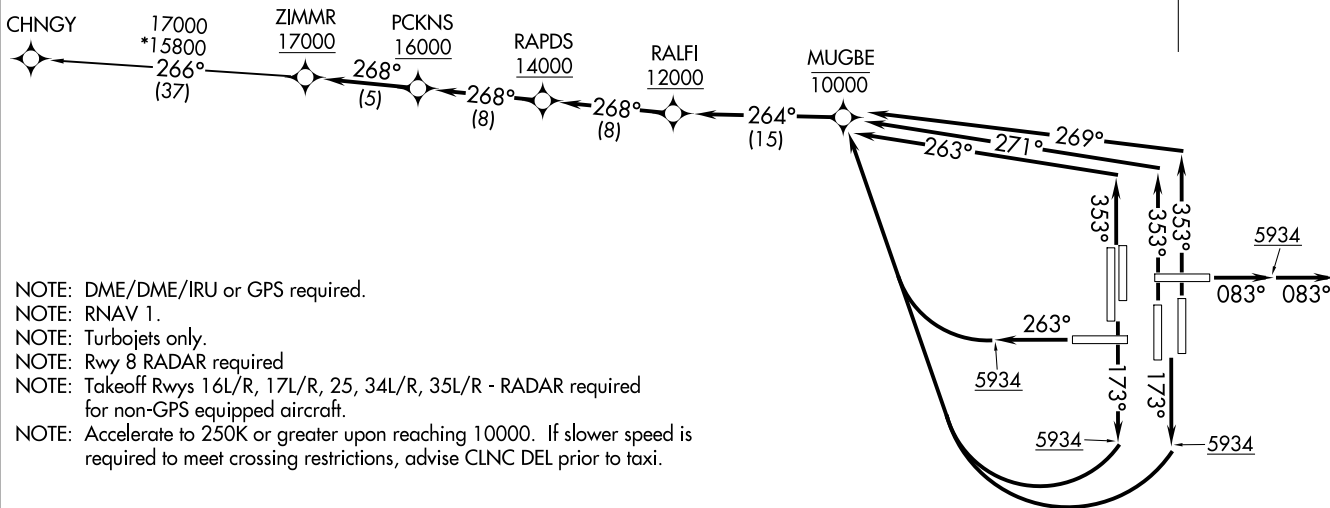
CHNGY

17000
*15800
266°
(37)

ZIMMR
17000

268°
(5)

PCKNS
16000

268°
(8)

RAPDS
14000

268°
(8)

RALFI
12000

264°
(15)

MUGBE
10000

263°
271°
269°

353°
353°
353°

5934
083° 083°

263°

5934

173°
173°

5934
5934

NOTE: DME/DME/IRU or GPS required.
NOTE: RNAV 1.
NOTE: Turbojets only.
NOTE: Rwy 8 RADAR required
NOTE: Takeoff Rwys 16L/R, 17L/R, 25, 34L/R, 35L/R - RADAR required for non-GPS equipped aircraft.
NOTE: Accelerate to 250K or greater upon reaching 10000. If slower speed is required to meet crossing restrictions, advise CLNC DEL prior to taxi.